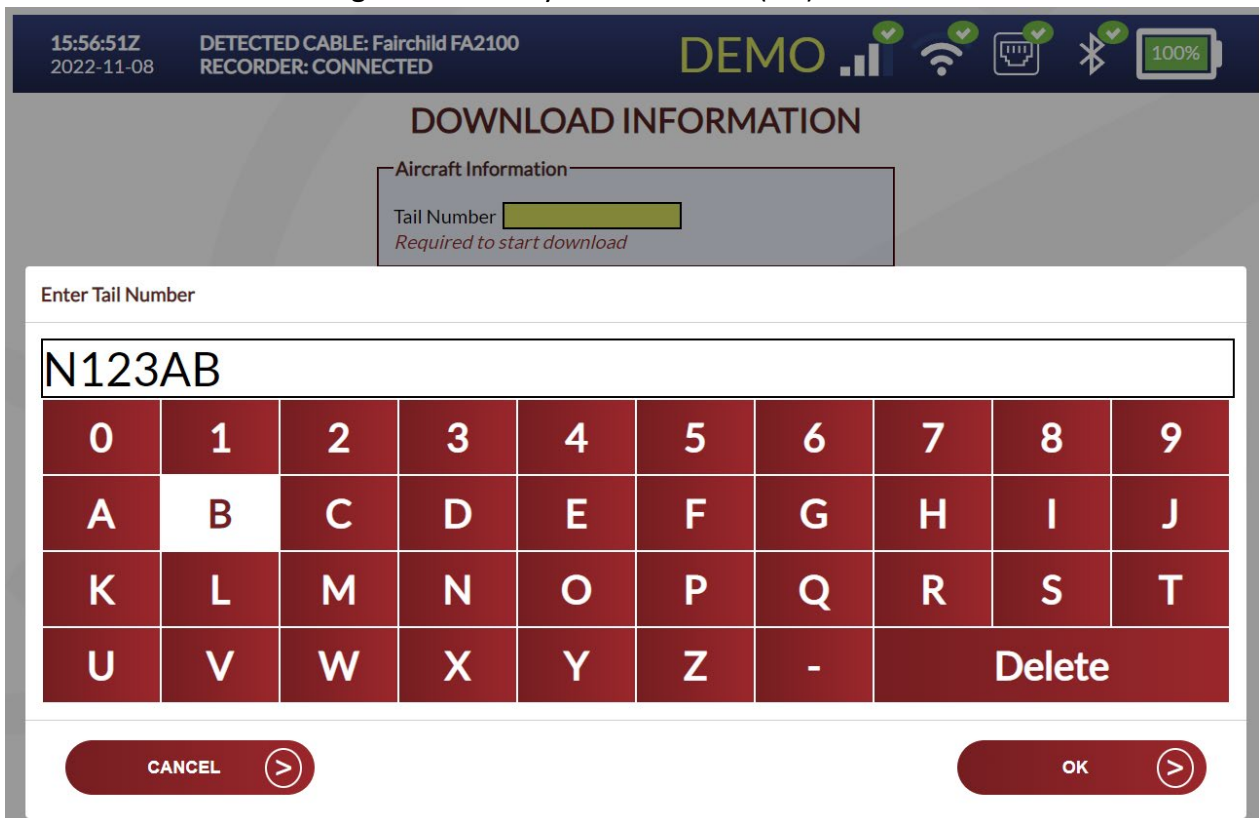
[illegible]

15:56:51Z
2022-11-08

DETECTED CABLE: Fairchild FA2100
RECORDER: CONNECTED

DEMO

100%

DOWNLOAD INFORMATION

Aircraft Information

Tail Number
Required to start download

Enter Tail Number

N123AB

| 0 | 1 | 2 | 3 | 4 | 5 | 6 | 7 | 8 | 9 |
|---|---|---|---|---|---|---|---|---|---|
| A | B | C | D | E | F | G | H | I | J |
| K | L | M | N | O | P | Q | R | S | T |
| U | V | W | X | Y | Z | - | Delete | | |

CANCEL

OK